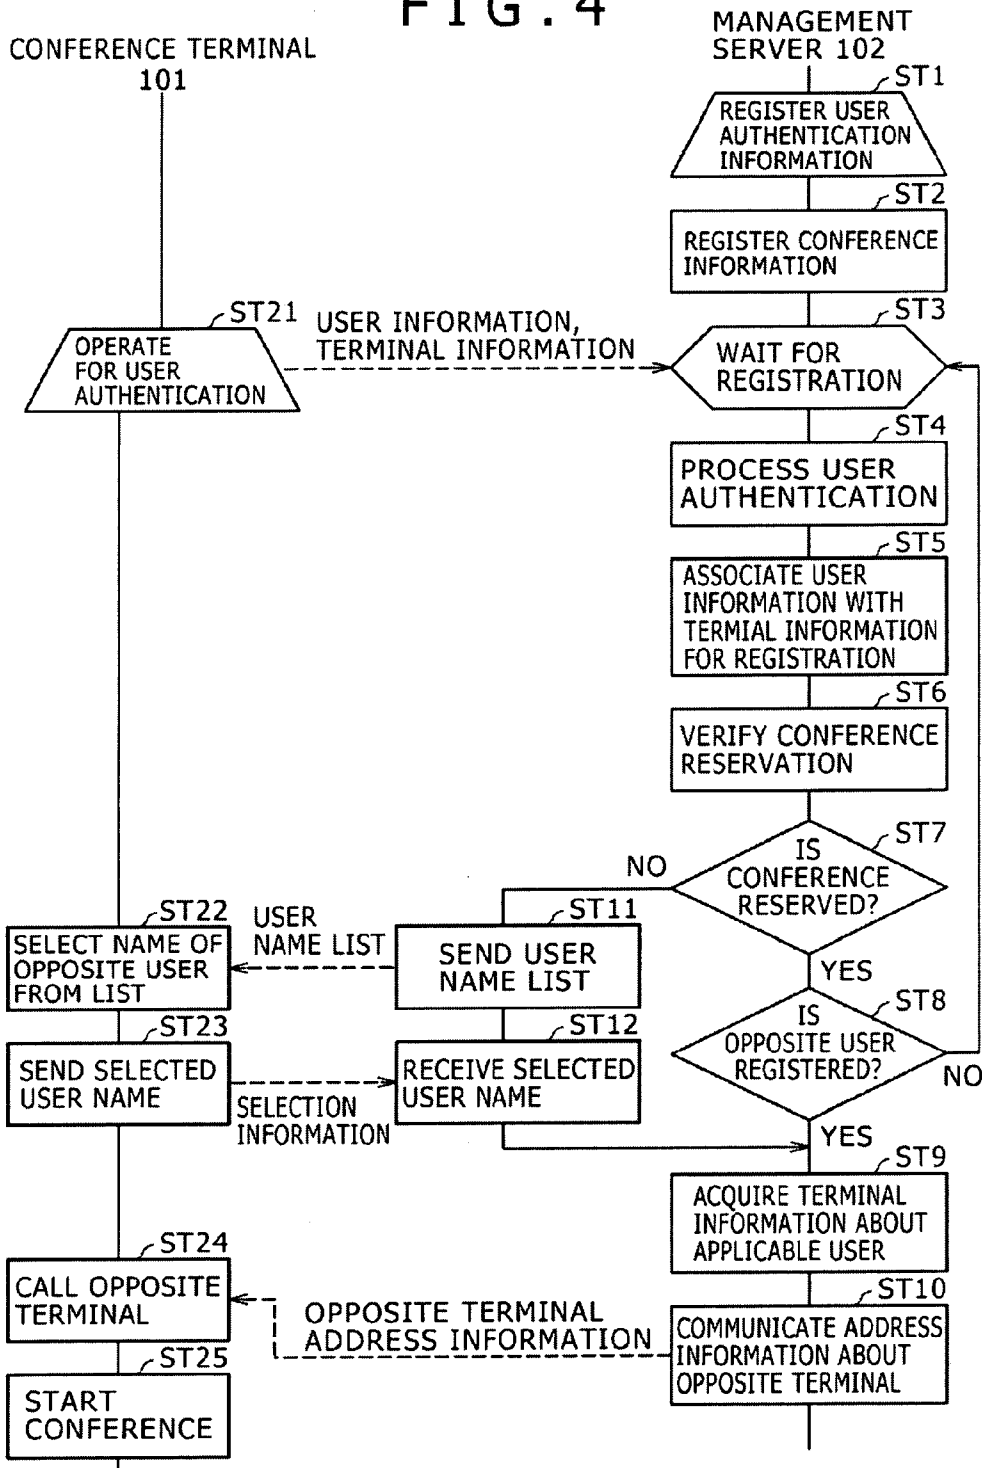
FIG.4

CONFERENCE TERMINAL 101

MANAGEMENT SERVER 102

ST1
REGISTER USER AUTHENTICATION INFORMATION

ST2
REGISTER CONFERENCE INFORMATION

ST21
OPERATE FOR USER AUTHENTICATION

USER INFORMATION, TERMINAL INFORMATION

ST3
WAIT FOR REGISTRATION

ST4
PROCESS USER AUTHENTICATION

ST5
ASSOCIATE USER INFORMATION WITH TERMIAL INFORMATION FOR REGISTRATION

ST6
VERIFY CONFERENCE RESERVATION

ST7
IS CONFERENCE RESERVED?

NO

YES

ST22
SELECT NAME OF OPPOSITE USER FROM LIST

USER NAME LIST

ST11
SEND USER NAME LIST

ST8
IS OPPOSITE USER REGISTERED?

NO

ST23
SEND SELECTED USER NAME

SELECTION INFORMATION

ST12
RECEIVE SELECTED USER NAME

YES

ST9
ACQUIRE TERMINAL INFORMATION ABOUT APPLICABLE USER

ST24
CALL OPPOSITE TERMINAL

OPPOSITE TERMINAL ADDRESS INFORMATION

ST10
COMMUNICATE ADDRESS INFORMATION ABOUT OPPOSITE TERMINAL

ST25
START CONFERENCE